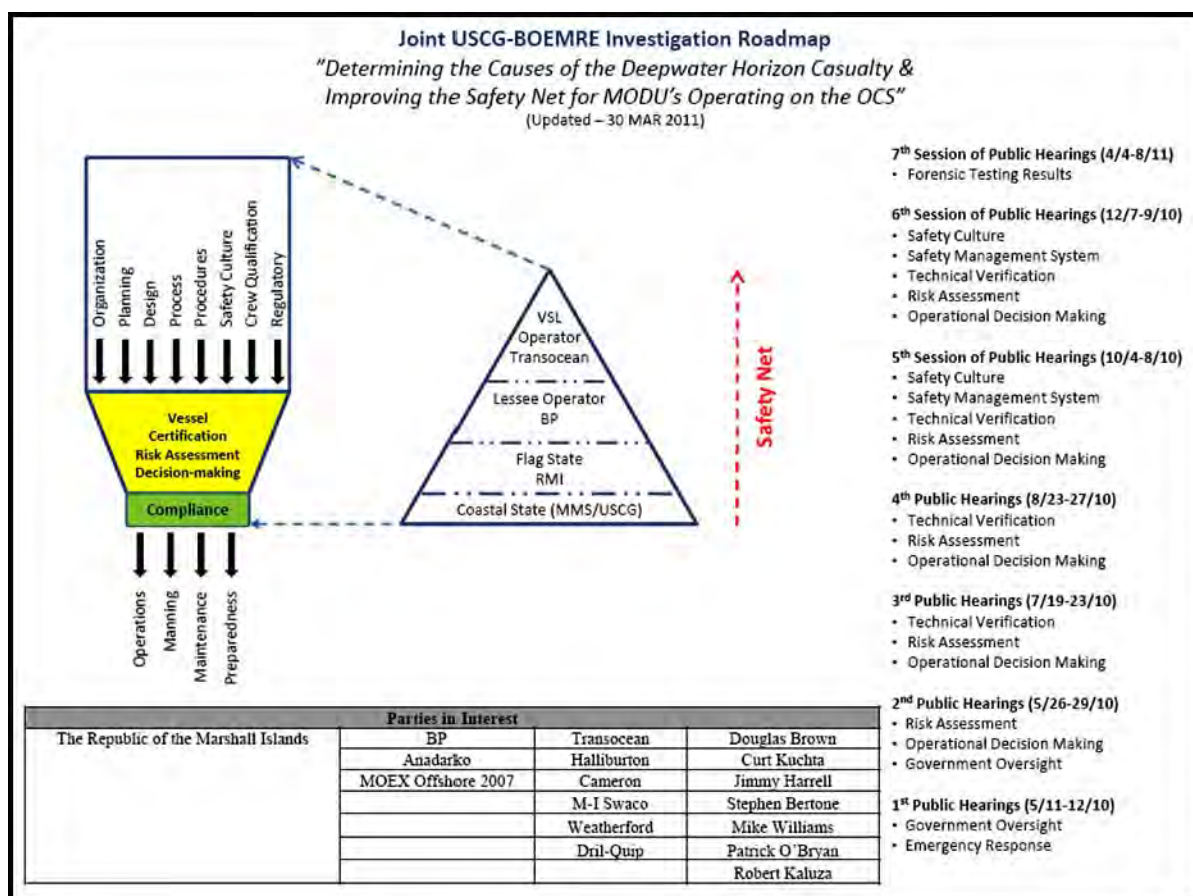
Joint USCG-BOEMRE Investigation Roadmap
"Determining the Causes of the Deepwater Horizon Casualty & Improving the Safety Net for MODU's Operating on the OCS"
(Updated – 30 MAR 2011)

Organization
Planning
Design
Process
Procedures
Safety Culture
Crew Qualification
Regulatory

Vessel Certification Risk Assessment Decision-making

Compliance

Operations
Manning
Maintenance
Preparedness

VSL Operator Transocean
Lessee Operator BP
Flag State RMI
Coastal State (MMS/USCG)

Safety Net

7th Session of Public Hearings (4/4-8/11)
• Forensic Testing Results

6th Session of Public Hearings (12/7-9/10)
• Safety Culture
• Safety Management System
• Technical Verification
• Risk Assessment
• Operational Decision Making

5th Session of Public Hearings (10/4-8/10)
• Safety Culture
• Safety Management System
• Technical Verification
• Risk Assessment
• Operational Decision Making

4th Public Hearings (8/23-27/10)
• Technical Verification
• Risk Assessment
• Operational Decision Making

3rd Public Hearings (7/19-23/10)
• Technical Verification
• Risk Assessment
• Operational Decision Making

2nd Public Hearings (5/26-29/10)
• Risk Assessment
• Operational Decision Making
• Government Oversight

1st Public Hearings (5/11-12/10)
• Government Oversight
• Emergency Response

| Parties in Interest | | | |
|---|---|---|---|
| The Republic of the Marshall Islands | BP | Transocean | Douglas Brown |
| | Anadarko | Halliburton | Curt Kuchta |
| | MOEX Offshore 2007 | Cameron | Jimmy Harrell |
| | | M-I Swaco | Stephen Bertone |
| | | Weatherford | Mike Williams |
| | | Dril-Quip | Patrick O'Bryan |
| | | | Robert Kaluza |